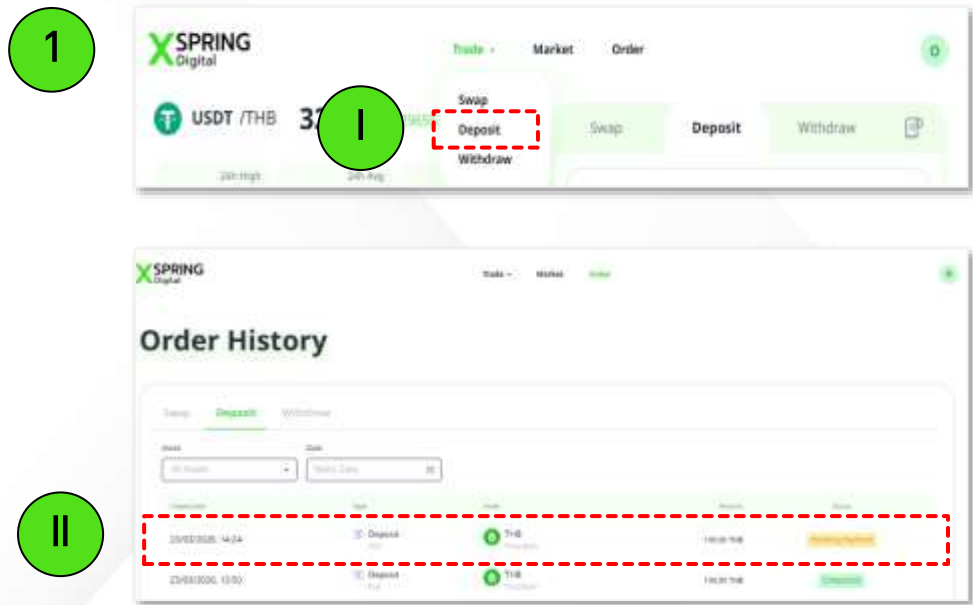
1

XSPRING Digital

Trade

Market

Order

D

USDT /THB 3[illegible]

I

Swap

Deposit

Withdraw

Swap

Deposit

Withdraw

24h High

24h Avg

XSPRING Digital

Trade

Market

Order

Order History

Swap

Deposit

Withdraw

II

23/03/2020, 14:24

Deposit

THB

23/03/2020, 13:50

Deposit

THB